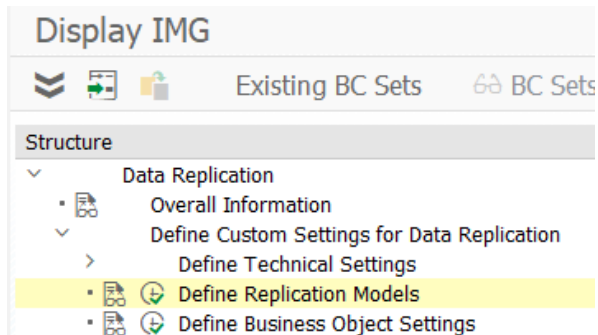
Display IMG

Existing BC Sets

BC Sets

Structure

Data Replication

Overall Information

Define Custom Settings for Data Replication

Define Technical Settings

Define Replication Models

Define Business Object Settings